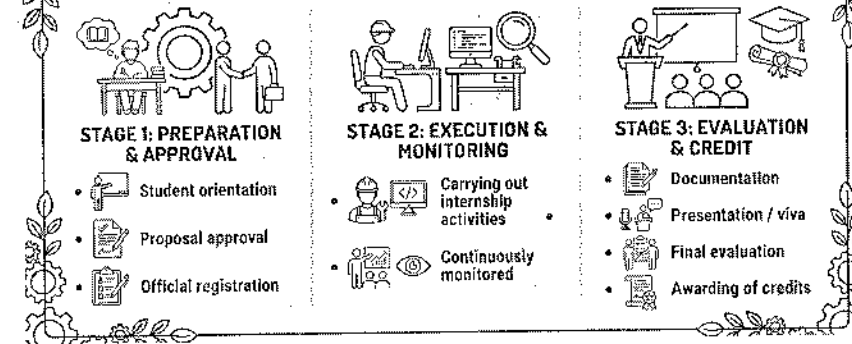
STAGE 1: PREPARATION & APPROVAL

Student orientation

Proposal approval

Official registration

STAGE 2: EXECUTION & MONITORING

Carrying out internship activities

Continuously monitored

STAGE 3: EVALUATION & CREDIT

Documentation

Presentation / viva

Final evaluation

Awarding of credits